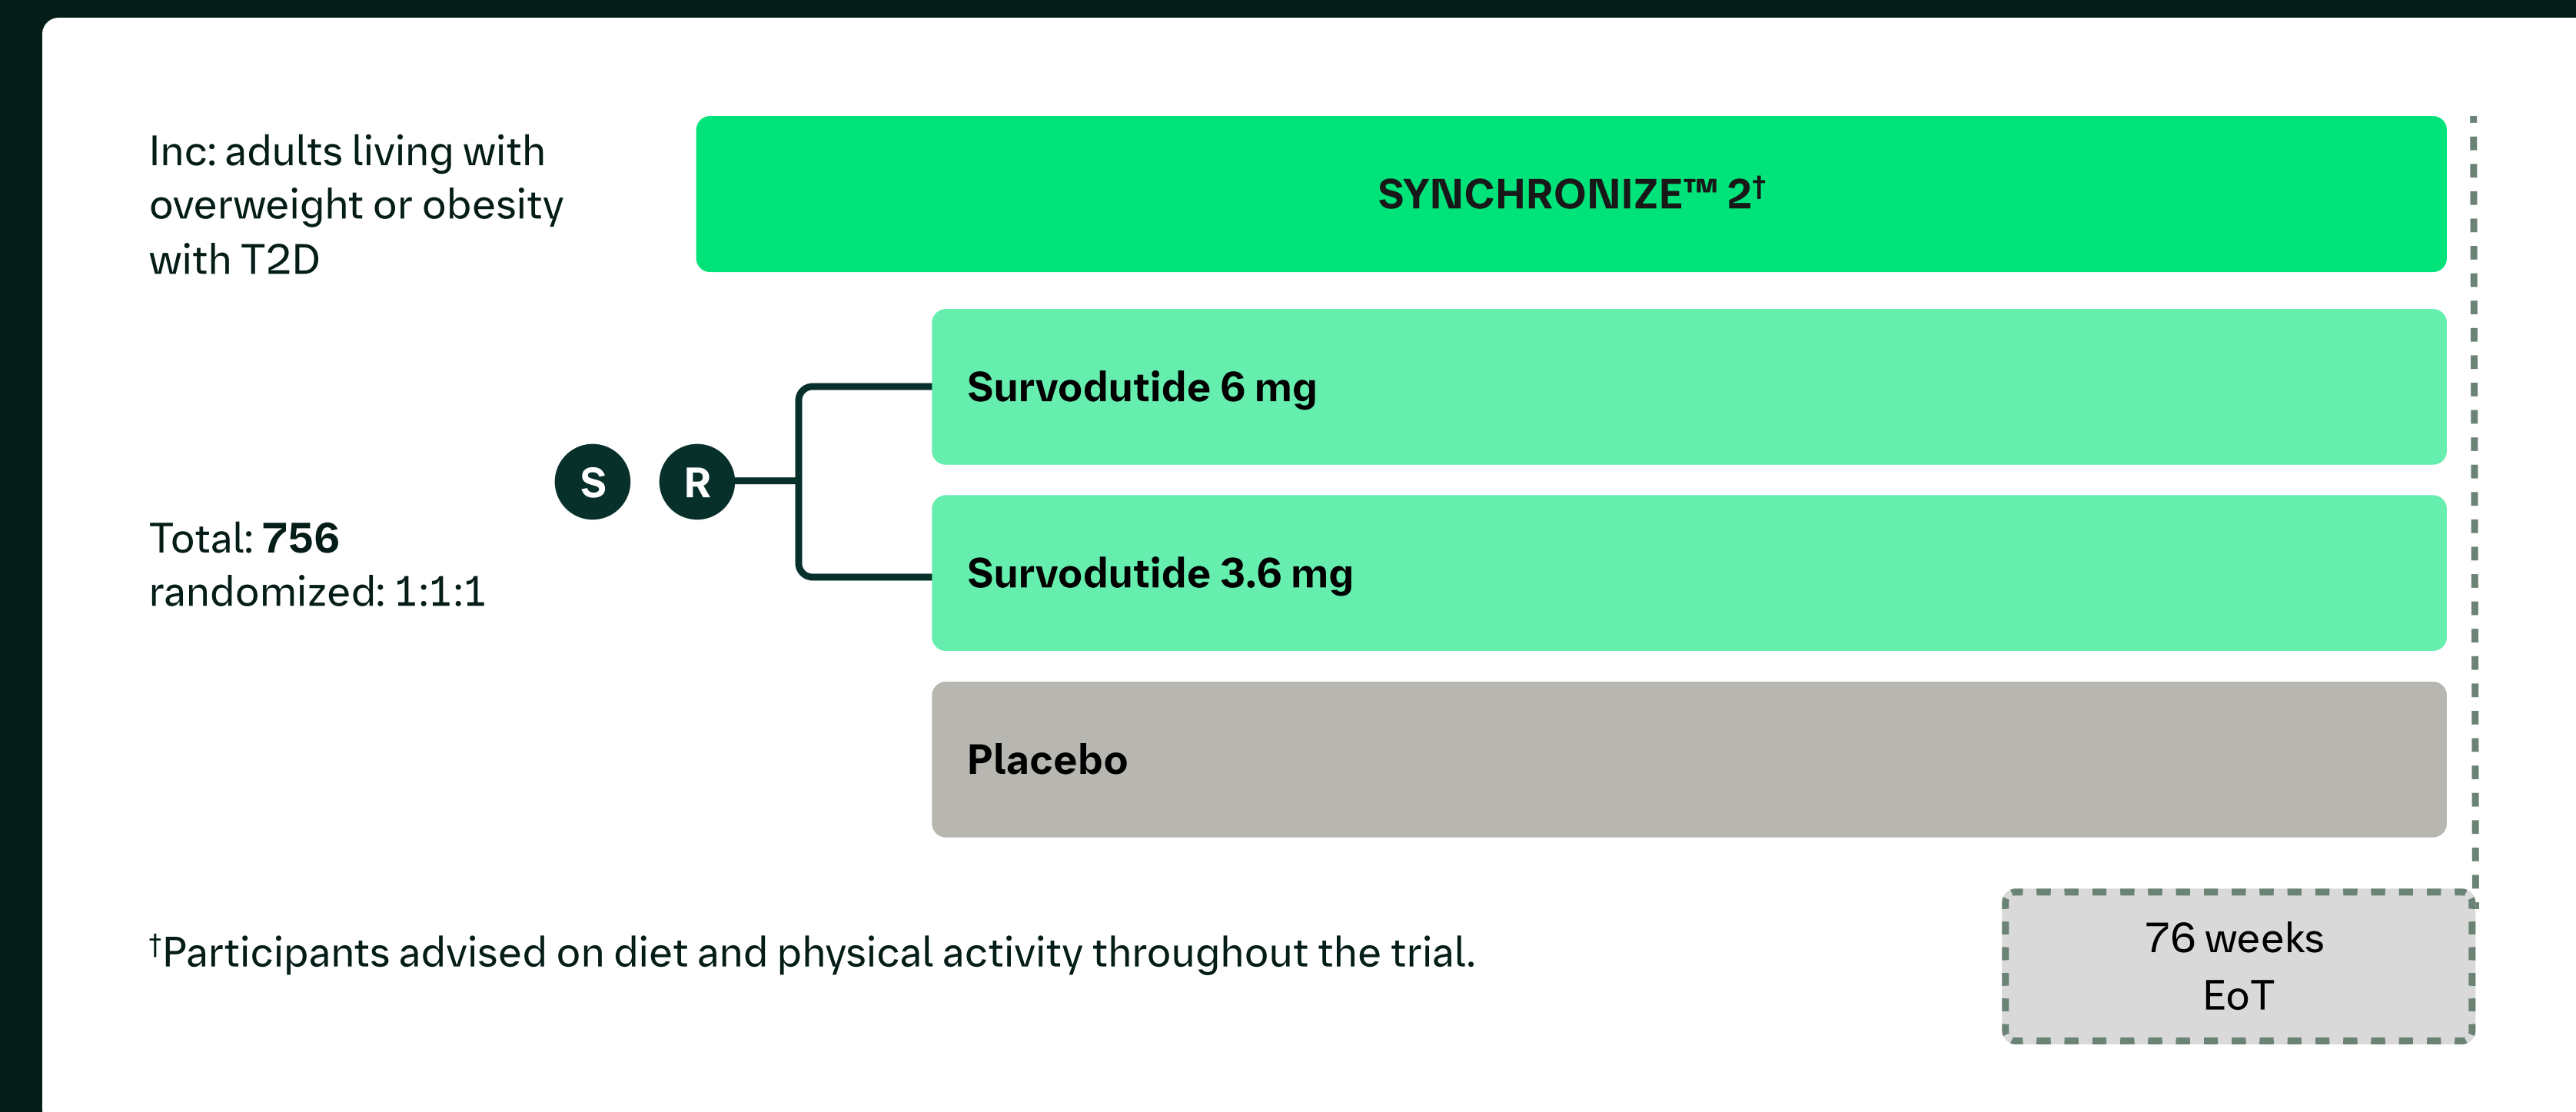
Inc: adults living with overweight or obesity with T2D

SYNCHRONIZE™ 2$^{†}$

S

R

Survodutide 6 mg

Survodutide 3.6 mg

Placebo

Total: **756**
randomized: 1:1:1

$^{†}$Participants advised on diet and physical activity throughout the trial.

76 weeks
EoT